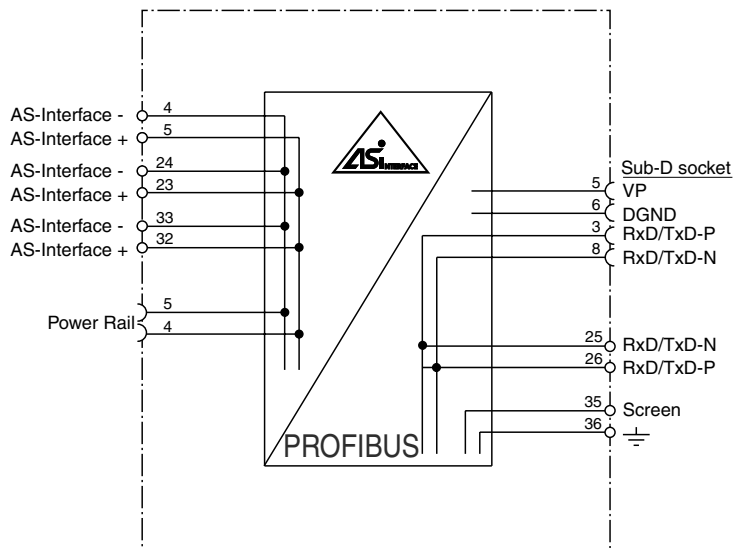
AS-Interface - 4
AS-Interface + 5
AS-Interface - 24
AS-Interface + 23
AS-Interface - 33
AS-Interface + 32

Power Rail 5
4

ASi INTERFACE

PROFIBUS

Sub-D socket
5 VP
6 DGND
3 RxD/TxD-P
8 RxD/TxD-N

25 RxD/TxD-N
26 RxD/TxD-P
35 Screen
36